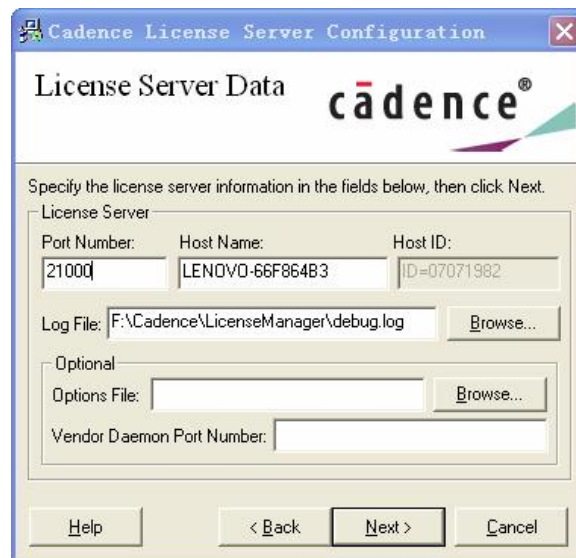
Cadence License Server Configuration

License Server Data

cādence®

Specify the license server information in the fields below, then click Next.

License Server

Port Number:
21000

Host Name:
LENOVO-66F864B3

Host ID:
ID=07071982

Log File: F:\Cadence\LicenseManager\debug.log

Browse...

Optional

Options File:

Browse...

Vendor Daemon Port Number:

Help

< Back

Next >

Cancel